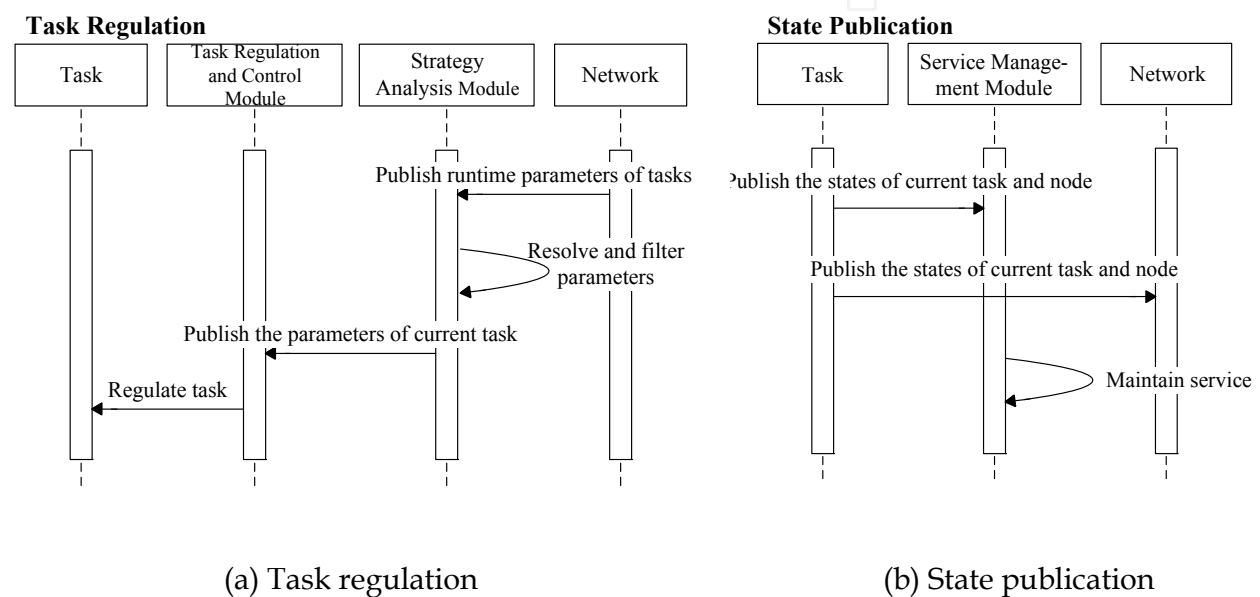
Task Regulation

Task

Task Regulation and Control Module

Strategy Analysis Module

Network

Publish runtime parameters of tasks

Resolve and filter parameters

Publish the parameters of current task

Regulate task

State Publication

Task

Service Management Module

Network

ublish the states of current task and node

Publish the states of current task and node

Maintain service

(a) Task regulation

(b) State publication